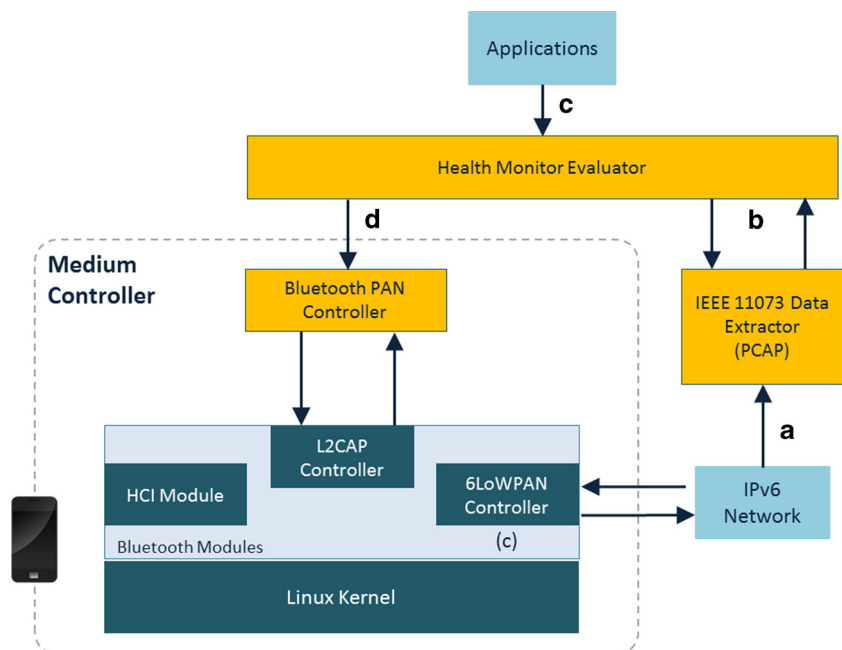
Applications

c

Health Monitor Evaluator

d

b

Medium Controller

Bluetooth PAN Controller

IEEE 11073 Data Extractor (PCAP)

a

L2CAP Controller

HCI Module

6LoWPAN Controller

IPv6 Network

Bluetooth Modules

(c)

Linux Kernel